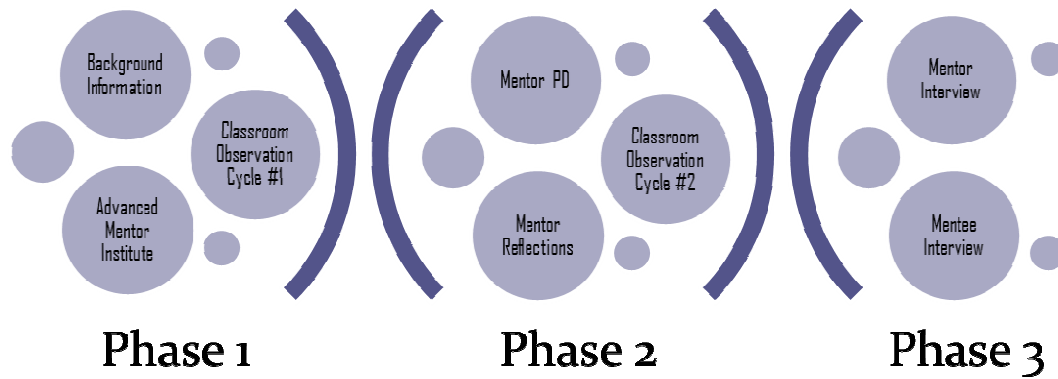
Background Information

Classroom Observation Cycle #1

Advanced Mentor Institute

Phase 1

Mentor PD

Classroom Observation Cycle #2

Mentor Reflections

Phase 2

Mentor Interview

Mentee Interview

Phase 3